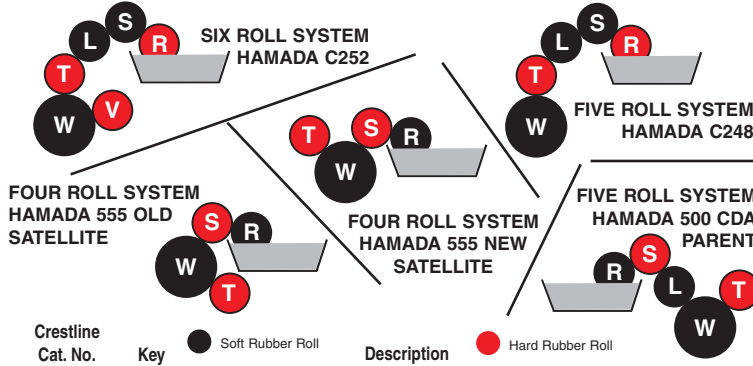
L S R
T
W V
SIX ROLL SYSTEM
HAMADA C252

L S R
T
W
FIVE ROLL SYSTEM
HAMADA C248

T S R
W
FOUR ROLL SYSTEM
HAMADA 555 NEW
SATELLITE

FOUR ROLL SYSTEM
HAMADA 555 OLD
SATELLITE
S R
W
T

FIVE ROLL SYSTEM
HAMADA 500 CDA
PARENT
R S
L T
W

Crestline
Cat. No.
Key
Soft Rubber Roll
Description
Hard Rubber Roll